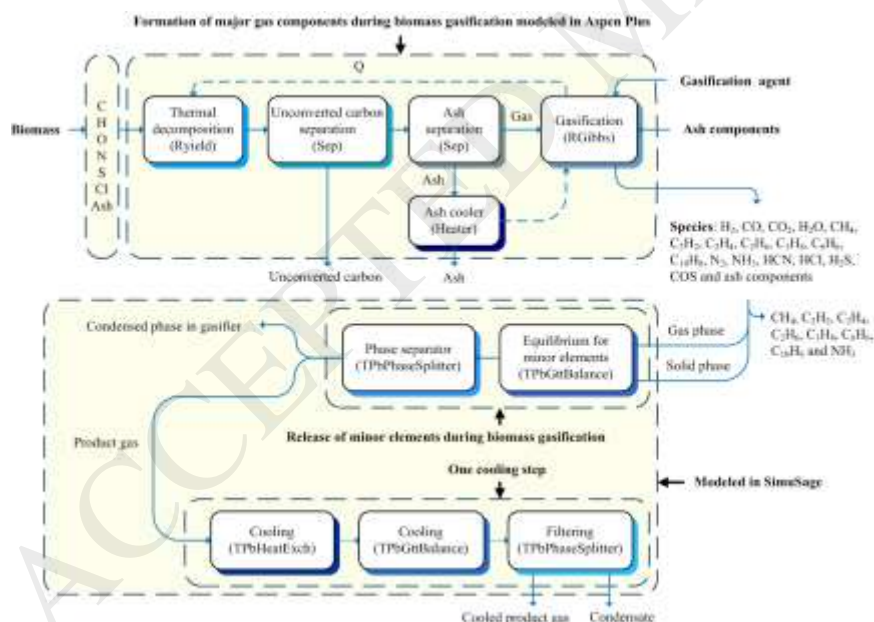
Formation of major gas components during biomass gasification modeled in Aspen Plus

Q

Biomass

C
H
O
N
S
Cl
Ash

Thermal decomposition (Ryield)

Unconverted carbon separation (Sep)

Ash separation (Sep)

Gas

Gasification (RGibbs)

Gasification agent

Ash components

Ash

Ash cooler (Heater)

Unconverted carbon

Ash

Species: H₂, CO, CO₂, H₂O, CH₄, C₂H₂, C₂H₄, C₂H₆, C₆H₆, C₇H₈, C₁₀H₈, N₂, NH₃, HCN, HCl, H₂S, COS and ash components

Condensed phase in gasifier

Phase separator (TPbPhaseSplitter)

Equilibrium for minor elements (TPbGtBalance)

Gas phase

Solid phase

CH₄, C₂H₂, C₂H₄, C₂H₆, C₆H₆, C₇H₈, C₁₀H₈ and NH₃

Product gas

Release of minor elements during biomass gasification

One cooling step

Modeled in SimuSage

Cooling (TPbHeatExch)

Cooling (TPbGtBalance)

Filtering (TPbPhaseSplitter)

Cooled product gas

Condensate

ACCEPTED MANUSCRIPT